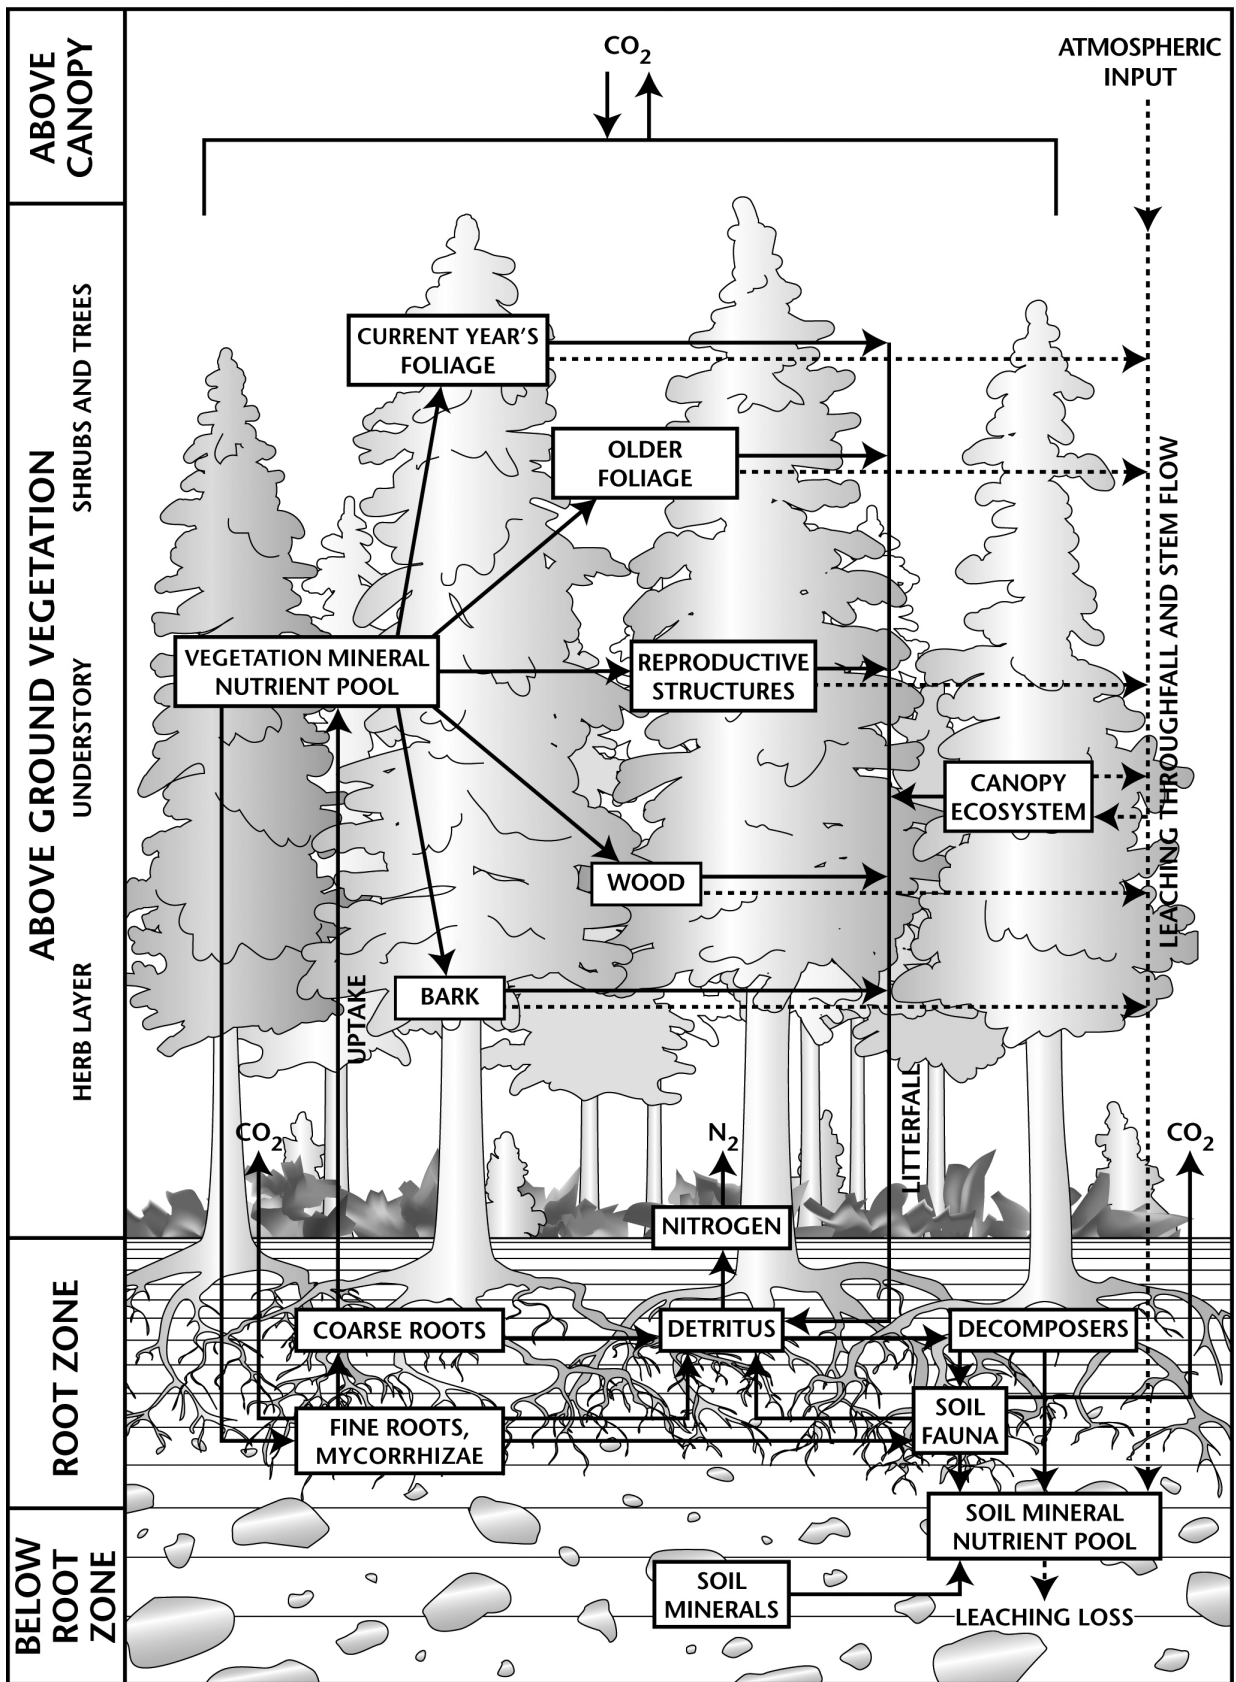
ABOVE CANOPY

ABOVE GROUND VEGETATION

SHRUBS AND TREES

UNDERSTORY

HERB LAYER

ROOT ZONE

BELOW ROOT ZONE

$CO_2$

ATMOSPHERIC INPUT

CURRENT YEAR'S FOLIAGE

OLDER FOLIAGE

VEGETATION MINERAL NUTRIENT POOL

REPRODUCTIVE STRUCTURES

CANOPY ECOSYSTEM

WOOD

BARK

UPTAKE

LITTERFALL

LEACHING THROUGHFALL AND STEM FLOW

$CO_2$

$N_2$

$CO_2$

NITROGEN

COARSE ROOTS

DETRITUS

DECOMPOSERS

FINE ROOTS, MYCORRHIZAE

SOIL FAUNA

SOIL MINERAL NUTRIENT POOL

SOIL MINERALS

LEACHING LOSS